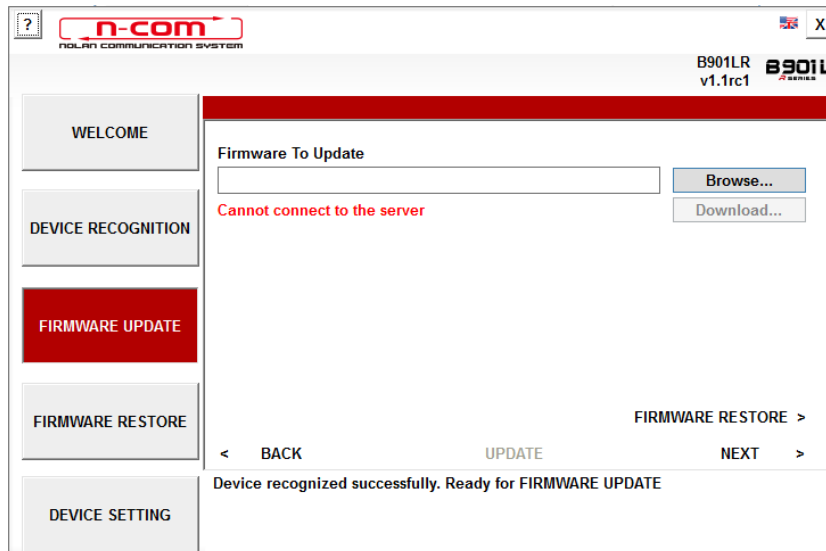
?

n-com
NOLAN COMMUNICATION SYSTEM

X

B901LR
v1.1rc1

B901L
SERIES

WELCOME

DEVICE RECOGNITION

FIRMWARE UPDATE

FIRMWARE RESTORE

DEVICE SETTING

Firmware To Update

Browse...

Cannot connect to the server

Download...

FIRMWARE RESTORE >

< BACK

UPDATE

NEXT >

Device recognized successfully. Ready for FIRMWARE UPDATE